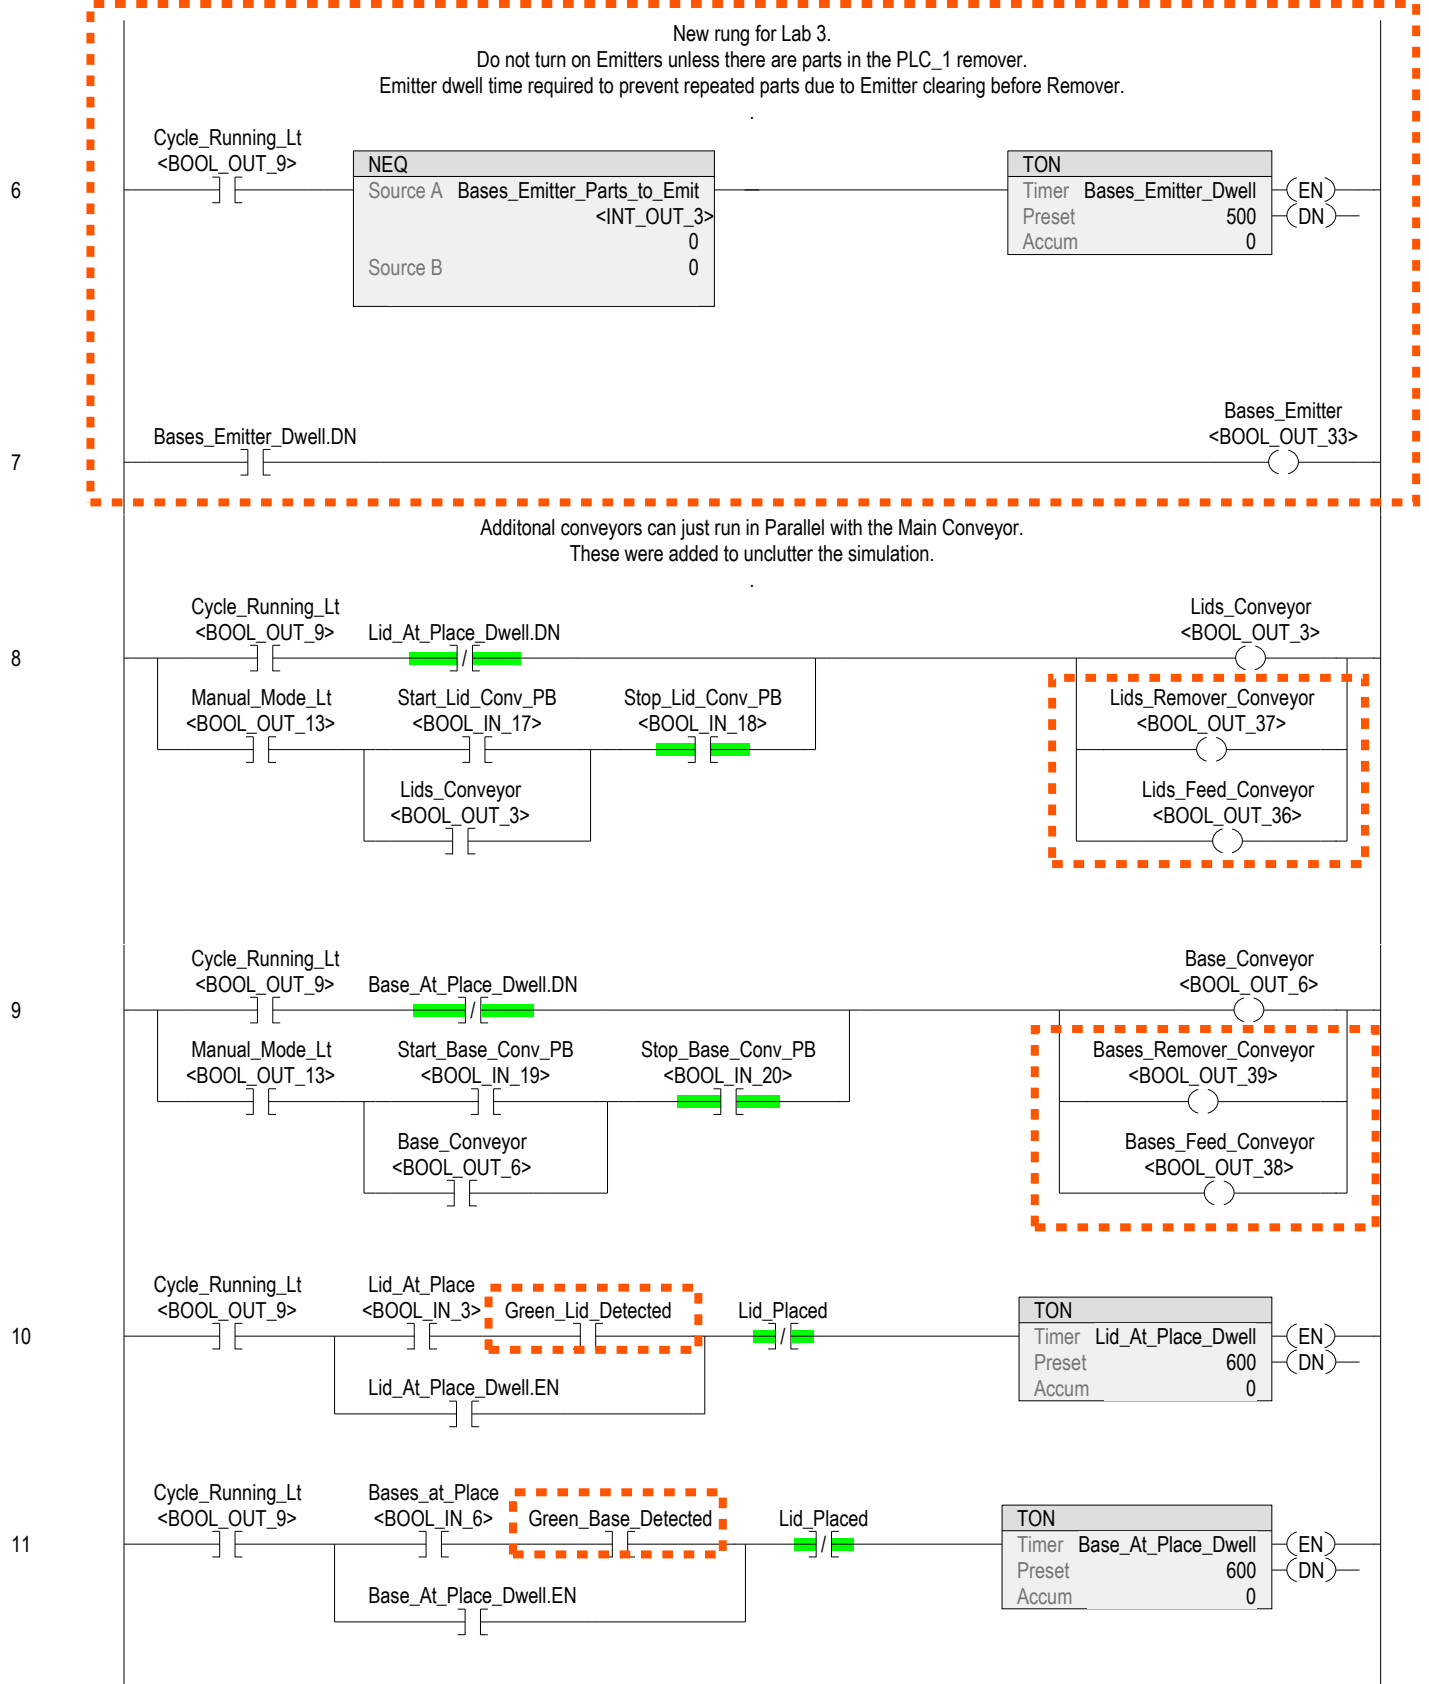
New rung for Lab 3.
Do not turn on Emitters unless there are parts in the PLC_1 remover.
Emitter dwell time required to prevent repeated parts due to Emitter clearing before Remover.

6

Cycle_Running_Lt
<BOOL_OUT_9>

NEQ
Source A Bases_Emitter_Parts_to_Emit
<INT_OUT_3>
0
Source B 0

TON
Timer Bases_Emitter_Dwell
Preset 500
Accum 0
EN
DN

7

Bases_Emitter_Dwell.DN

Bases_Emitter
<BOOL_OUT_33>

Additonal conveyors can just run in Parallel with the Main Conveyor.
These were added to unclutter the simulation.

8

Cycle_Running_Lt
<BOOL_OUT_9>
Lid_At_Place_Dwell.DN
Manual_Mode_Lt
<BOOL_OUT_13>
Start_Lid_Conv_PB
<BOOL_IN_17>
Stop_Lid_Conv_PB
<BOOL_IN_18>
Lids_Conveyor
<BOOL_OUT_3>

Lids_Conveyor
<BOOL_OUT_3>
Lids_Remover_Conveyor
<BOOL_OUT_37>
Lids_Feed_Conveyor
<BOOL_OUT_36>

9

Cycle_Running_Lt
<BOOL_OUT_9>
Base_At_Place_Dwell.DN
Manual_Mode_Lt
<BOOL_OUT_13>
Start_Base_Conv_PB
<BOOL_IN_19>
Stop_Base_Conv_PB
<BOOL_IN_20>
Base_Conveyor
<BOOL_OUT_6>

Base_Conveyor
<BOOL_OUT_6>
Bases_Remover_Conveyor
<BOOL_OUT_39>
Bases_Feed_Conveyor
<BOOL_OUT_38>

10

Cycle_Running_Lt
<BOOL_OUT_9>
Lid_At_Place
<BOOL_IN_3>
Green_Lid_Detected
Lid_Placed
Lid_At_Place_Dwell.EN

TON
Timer Lid_At_Place_Dwell
Preset 600
Accum 0
EN
DN

11

Cycle_Running_Lt
<BOOL_OUT_9>
Bases_at_Place
<BOOL_IN_6>
Green_Base_Detected
Lid_Placed
Base_At_Place_Dwell.EN

TON
Timer Base_At_Place_Dwell
Preset 600
Accum 0
EN
DN